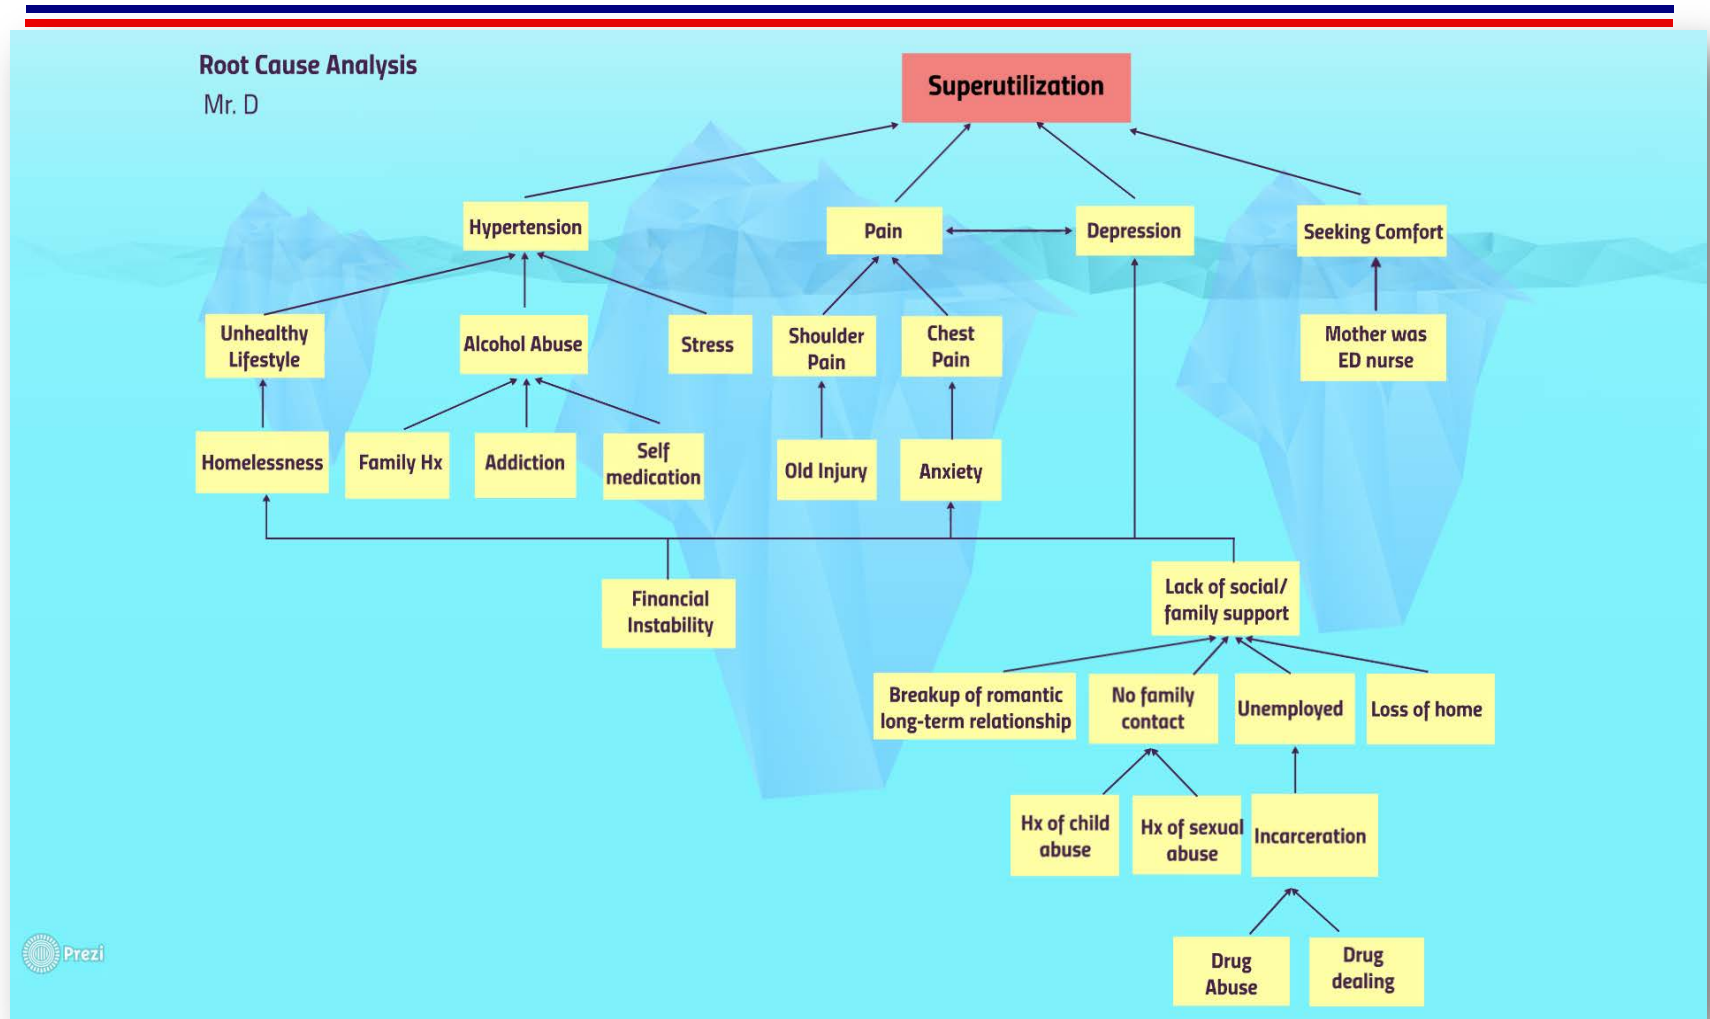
Root Cause Analysis
Mr. D

Superutilization

Hypertension

Pain

Depression

Seeking Comfort

Unhealthy Lifestyle

Alcohol Abuse

Stress

Shoulder Pain

Chest Pain

Mother was ED nurse

Homelessness

Family Hx

Addiction

Self medication

Old Injury

Anxiety

Financial Instability

Lack of social/ family support

Breakup of romantic long-term relationship

No family contact

Unemployed

Loss of home

Hx of child abuse

Hx of sexual abuse

Incarceration

Drug Abuse

Drug dealing

Prezi